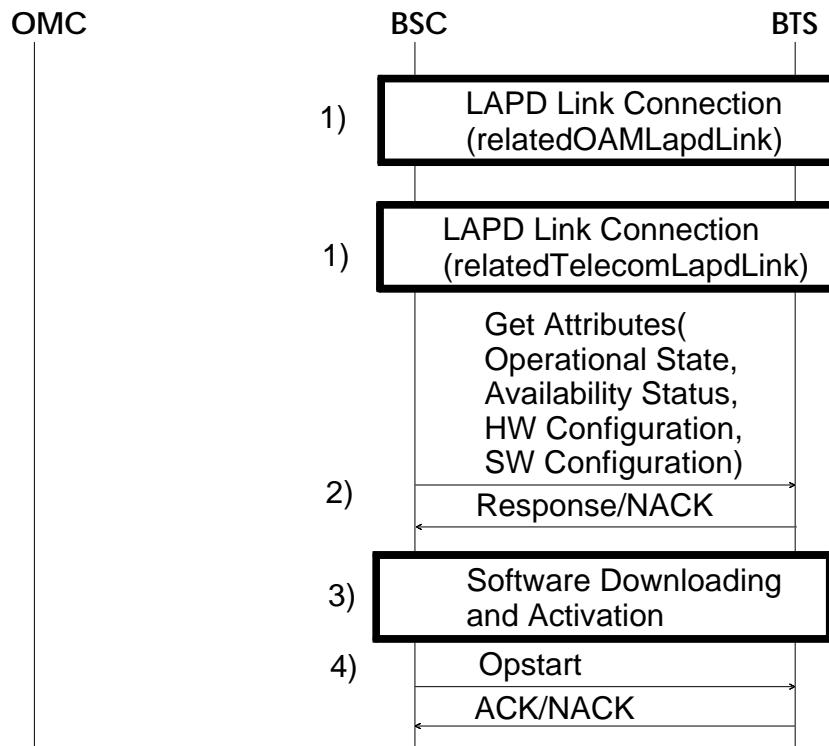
OMC

BSC

BTS

1)

LAPD Link Connection (relatedOAMLapdLink)

1)

LAPD Link Connection (relatedTelecomLapdLink)

Get Attributes( Operational State, Availability Status, HW Configuration, SW Configuration)

2)

Response/NACK

3)

Software Downloading and Activation

4)

Opstart

ACK/NACK